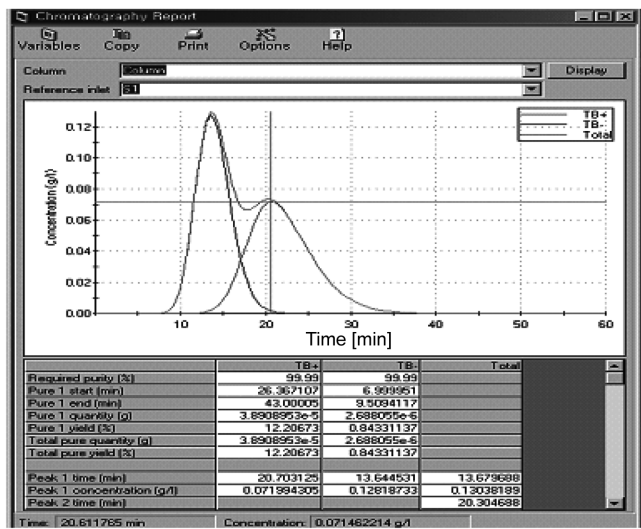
Chromatography Report

Variables Copy Print Options Help

Column Column Display

Reference inlet 61

TB+
TB-
Total

0.12
0.10
0.08
0.06
0.04
0.02
0.00

Concentration (g/l)

10 20 30 40 50 60

Time [min]

| | TB+ | TB- | Total |
|---|---|---|---|
| Required purity (%) | 99.99 | 99.99 | |
| Pure 1 start (min) | 26.367107 | 6.999651 | |
| Pure 1 end (min) | 43.00005 | 9.5094117 | |
| Pure 1 quantity (g) | 3.8908953e-5 | 2.688055e-6 | |
| Pure 1 yield (%) | 12.20673 | 0.84331137 | |
| Total pure quantity (g) | 3.8908953e-5 | 2.688055e-6 | |
| Total pure yield (%) | 12.20673 | 0.84331137 | |
| | | | |
| Peak 1 time (min) | 20.703125 | 13.644531 | 13.679688 |
| Peak 1 concentration (g/l) | 0.071994305 | 0.12818733 | 0.13038189 |
| Peak 2 time (min) | | | 20.304688 |

Time: 20.611765 min Concentration: 0.071462214 g/l